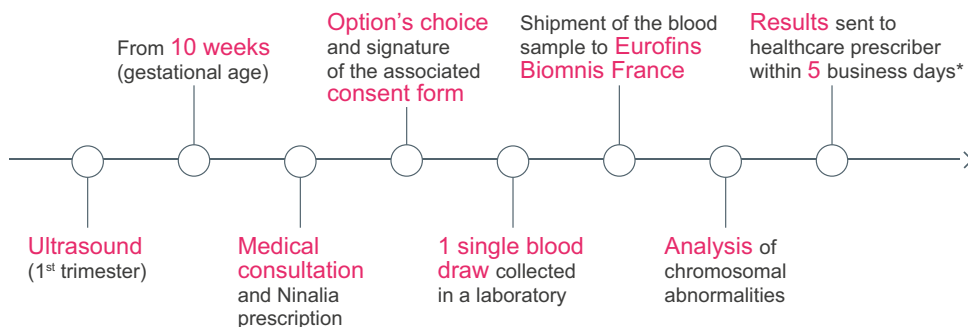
Ultrasound
(1st trimester)

From 10 weeks
(gestational age)

Medical consultation and Ninalia prescription

Option's choice and signature of the associated consent form

1 single blood draw collected in a laboratory

Shipment of the blood sample to Eurofins Biomnis France

Analysis of chromosomal abnormalities

Results sent to healthcare prescriber within 5 business days*